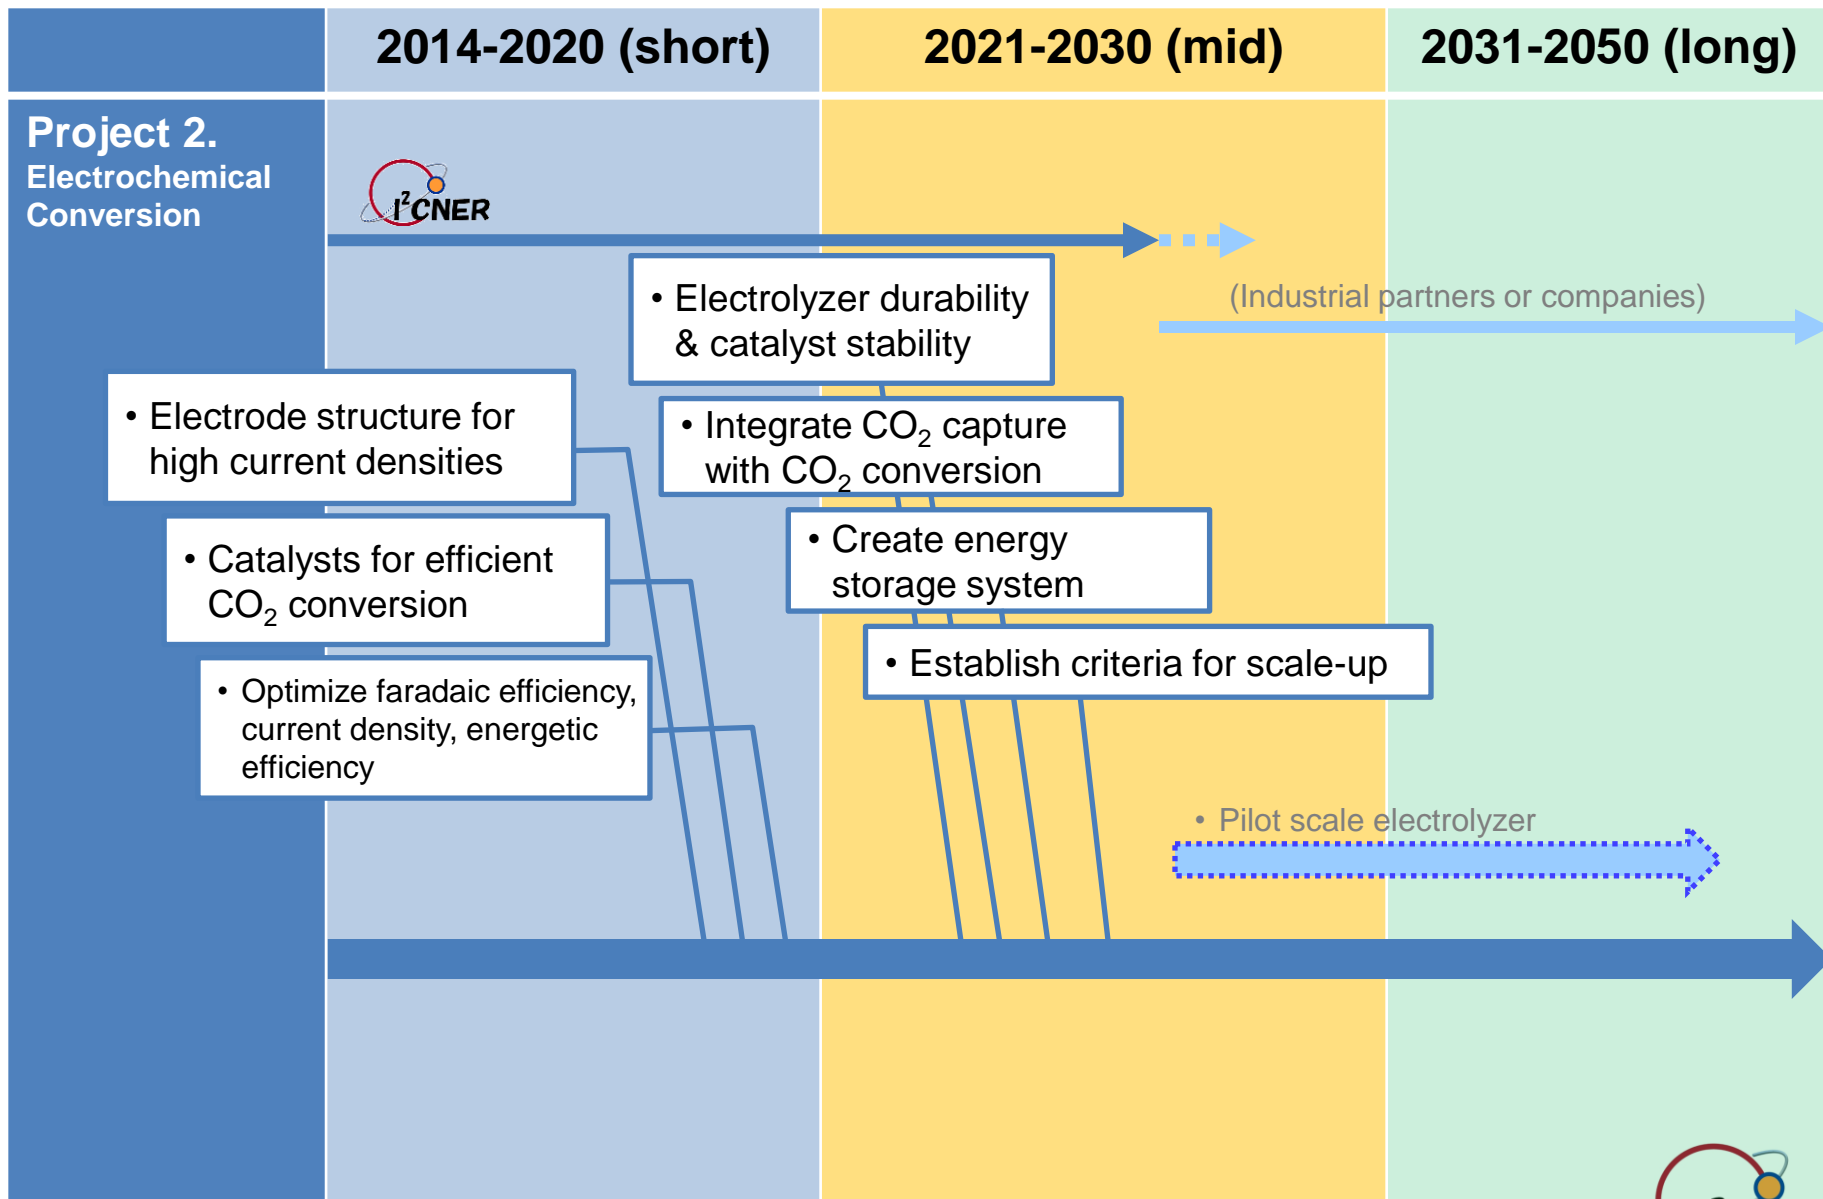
| | 2014-2020 (short) | 2021-2030 (mid) | 2031-2050 (long) |
|---|---|---|---|

Project 2.
Electrochemical Conversion

$I^2CNER$

(Industrial partners or companies)

• Electrolyzer durability & catalyst stability

• Electrode structure for high current densities

• Integrate $CO_2$ capture with $CO_2$ conversion

• Catalysts for efficient $CO_2$ conversion

• Create energy storage system

• Establish criteria for scale-up

• Optimize faradaic efficiency, current density, energetic efficiency

• Pilot scale electrolyzer